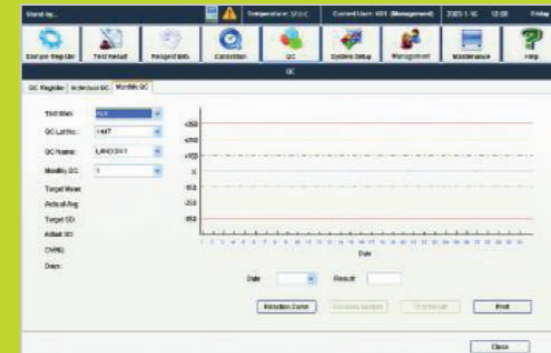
Stand by...

Temperature: 37.0 C

Current User: 001 (Management)

2005-1-16 12:00 Friday

Sample Register

Test Result

Reagent Info.

Calibration

QC

System Setup

Management

Maintenance

Help

QC

QC Register

Individual QC

Monthly QC

Test Item:

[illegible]

QC Lot No.:

1447

QC Name:

LANDO01

Monthly QC:

1

Target Mean:

Actual Avg:

Target SD:

Actual SD:

CV(%):

Days:

+3SD

+2SD

+1SD

X

-1SD

-2SD

-3SD

1 2 3 4 5 6 7 8 9 10 11 12 13 14 15 16 17 18 19 20 21 22 23 24 25 26 27 28 29 30 31

Date

Date

Result

Rejection Cause

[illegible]

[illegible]

Print

Close